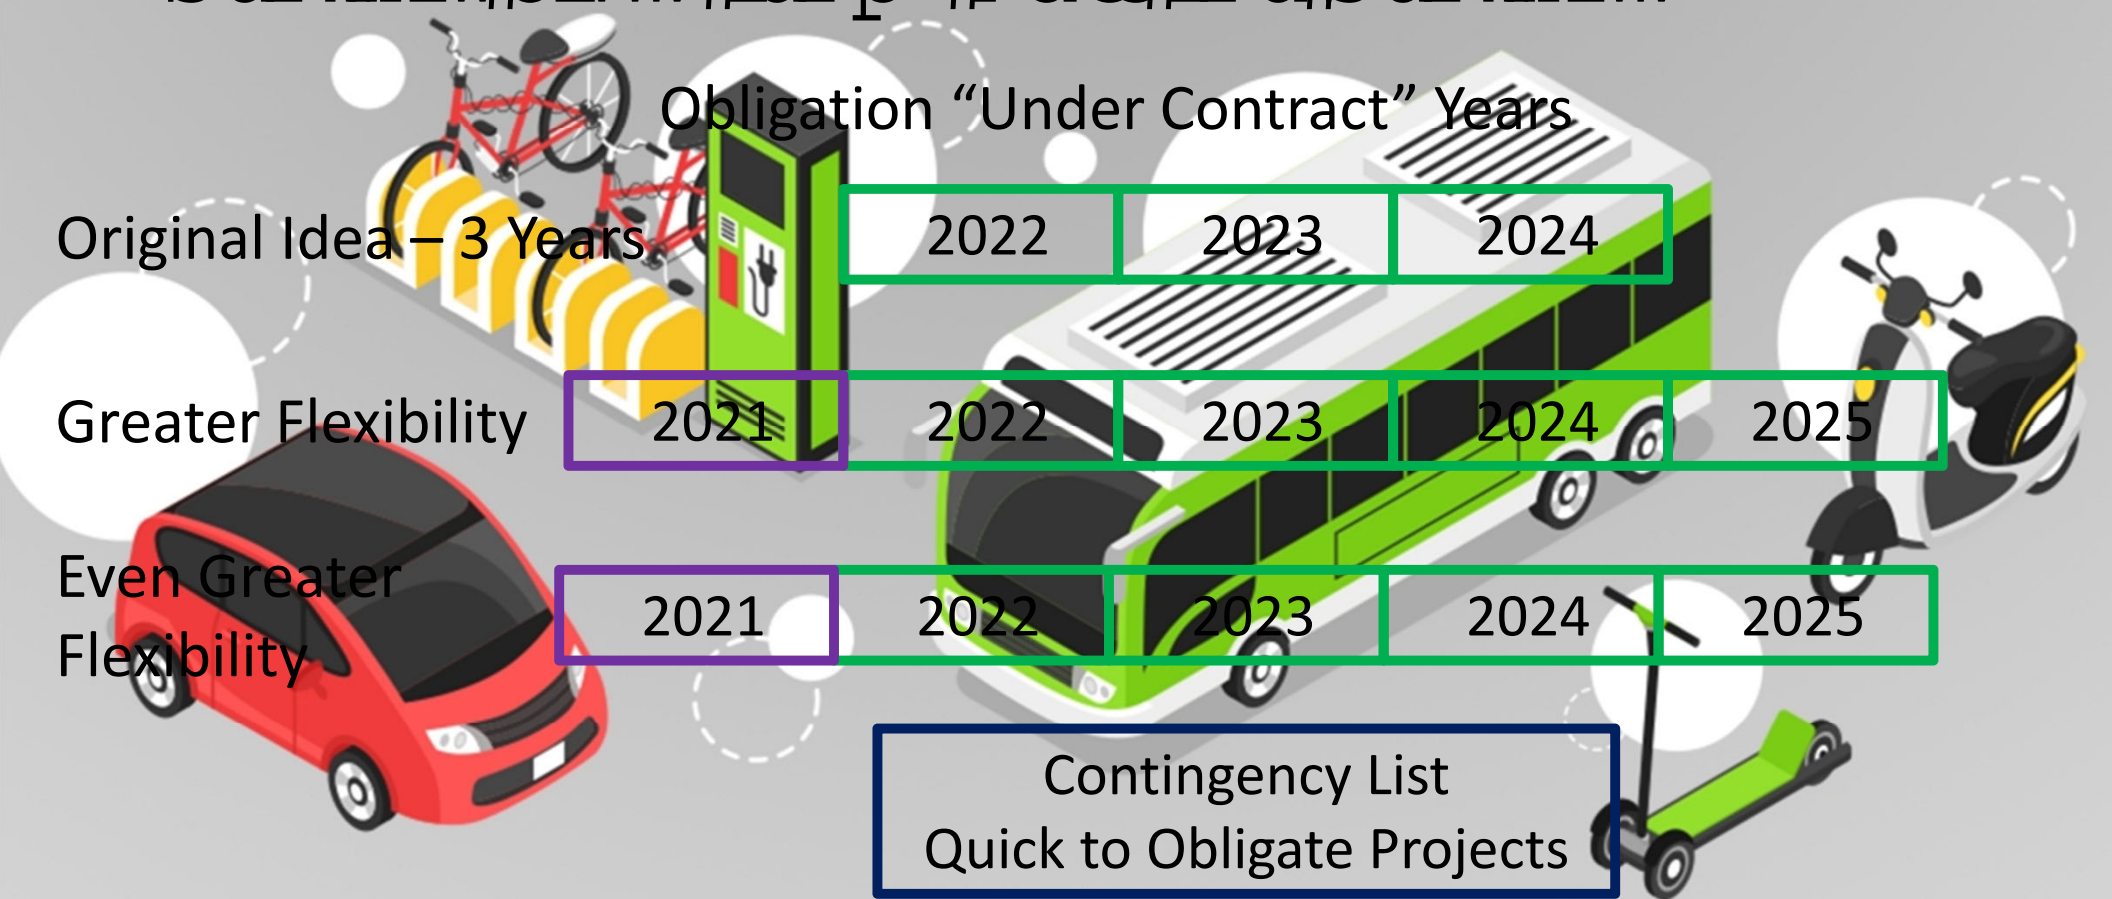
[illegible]

Obligation “Under Contract” Years

Original Idea – 3 Years

| 2022 | 2023 | 2024 |
|---|---|---|

Greater Flexibility

| 2021 | 2022 | 2023 | 2024 | 2025 |
|---|---|---|---|---|

Even Greater Flexibility

| 2021 | 2022 | 2023 | 2024 | 2025 |
|---|---|---|---|---|

Contingency List
Quick to Obligate Projects